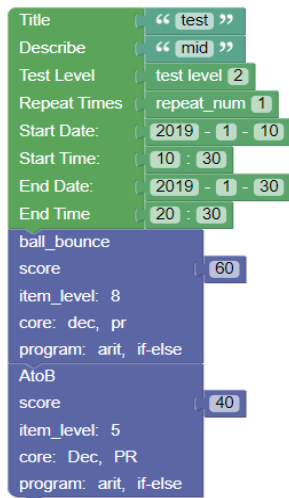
Title “ test ”
Describe “ mid ”
Test Level test level 2
Repeat Times repeat_num 1
Start Date: 2019 - 1 - 10
Start Time: 10 : 30
End Date: 2019 - 1 - 30
End Time 20 : 30

ball_bounce
score 60
item_level: 8
core: dec, pr
program: arit, if-else

AtoB
score 40
item_level: 5
core: Dec, PR
program: arit, if-else